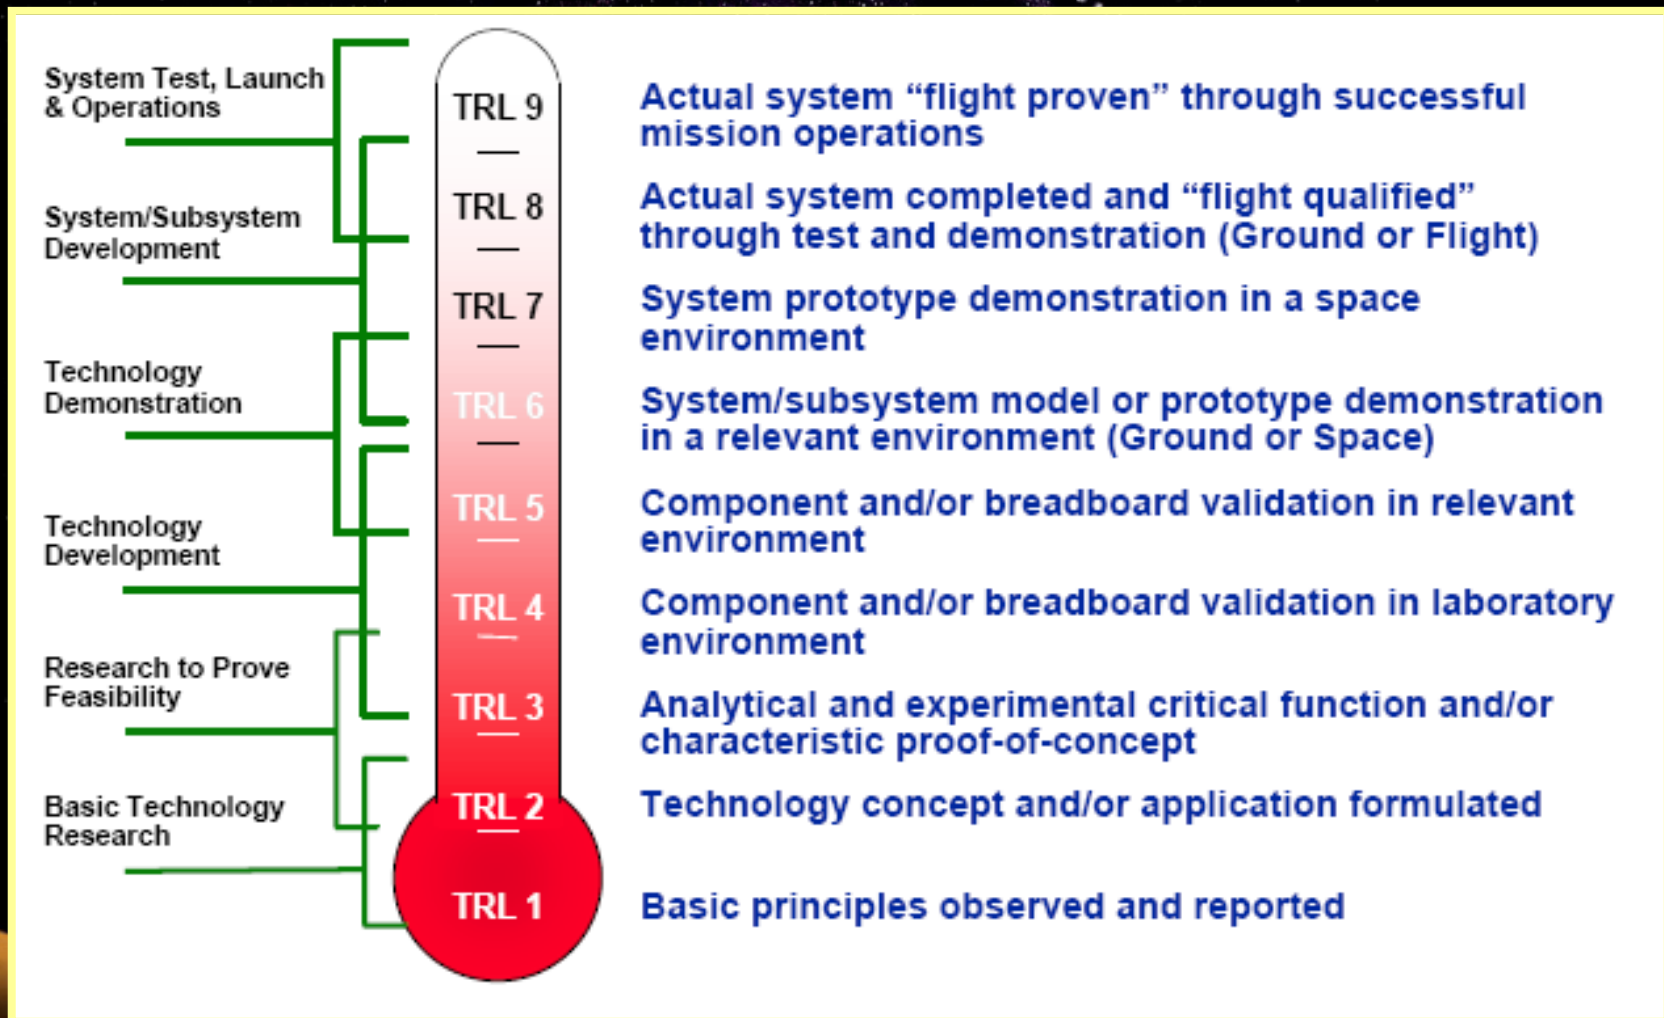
System Test, Launch & Operations

System/Subsystem Development

Technology Demonstration

Technology Development

Research to Prove Feasibility

Basic Technology Research

TRL 9

TRL 8

TRL 7

TRL 6

TRL 5

TRL 4

TRL 3

TRL 2

TRL 1

Actual system “flight proven” through successful mission operations

Actual system completed and “flight qualified” through test and demonstration (Ground or Flight)

System prototype demonstration in a space environment

System/subsystem model or prototype demonstration in a relevant environment (Ground or Space)

Component and/or breadboard validation in relevant environment

Component and/or breadboard validation in laboratory environment

Analytical and experimental critical function and/or characteristic proof-of-concept

Technology concept and/or application formulated

Basic principles observed and reported